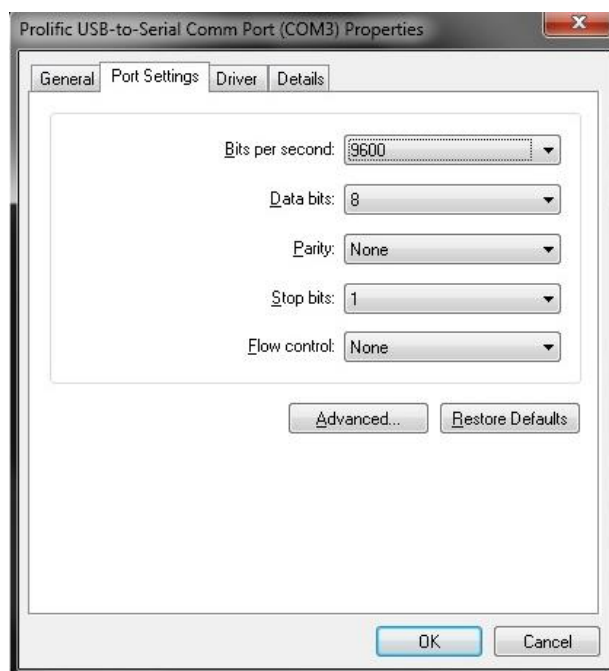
Prolific USB-to-Serial Comm Port (COM3) Properties

General | Port Settings | Driver | Details

Bits per second: 9600

Data bits: 8

Parity: None

Stop bits: 1

Flow control: None

Advanced... | Restore Defaults

OK | Cancel